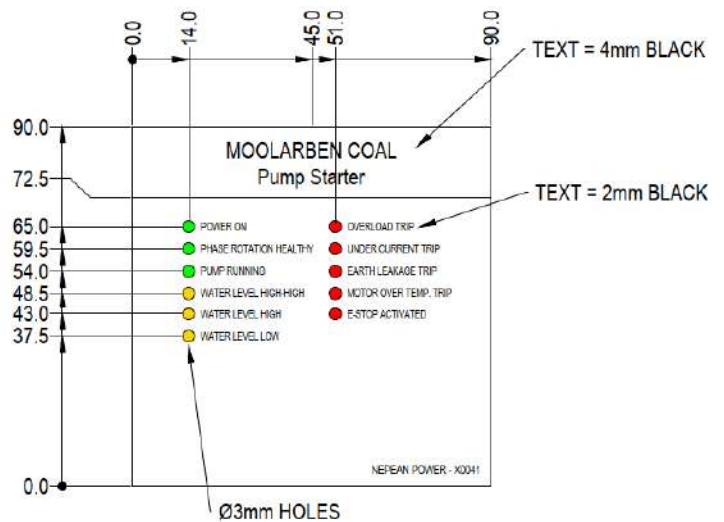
0.0
14.0
45.0
51.0
90.0

TEXT = 4mm BLACK

90.0
72.5
65.0
59.5
54.0
48.5
43.0
37.5
0.0

MOOLARBEN COAL
Pump Starter

TEXT = 2mm BLACK

POWER ON
PHASE ROTATION HEALTHY
PUMP RUNNING
WATER LEVEL HIGH-HIGH
WATER LEVEL HIGH
WATER LEVEL LOW

OVERLOAD TRIP
UNDER CURRENT TRIP
EARTH LEAKAGE TRIP
MOTOR OVER TEMP. TRIP
E-STOP ACTIVATED

NEPEAN POWER - X0041

Ø3mm HOLES